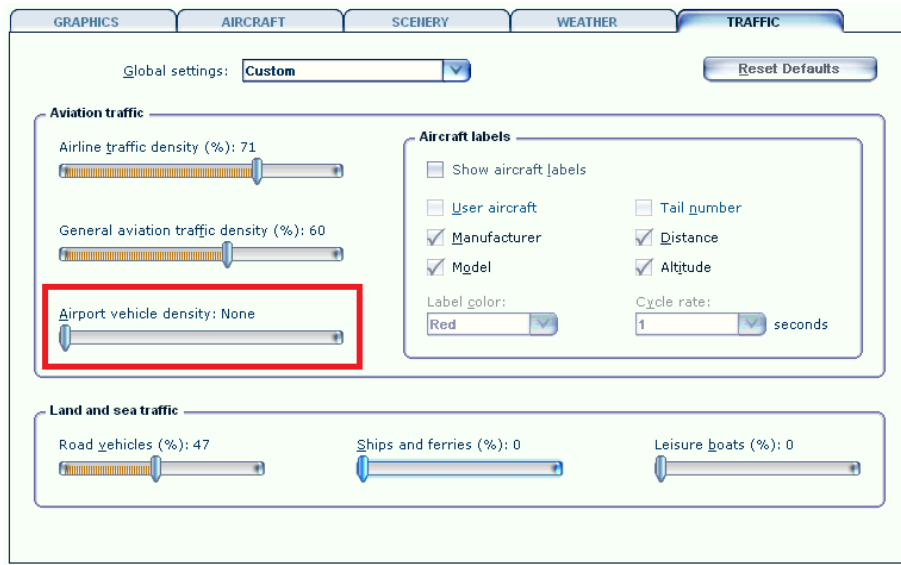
GRAPHICS AIRCRAFT SCENERY WEATHER TRAFFIC

Global settings: Custom

Reset Defaults

Aviation traffic

Airline traffic density (%): 71

General aviation traffic density (%): 60

Airport vehicle density: None

Aircraft labels

Show aircraft labels

User aircraft

Tail number

Manufacturer

Distance

Model

Altitude

Label color:

Red

Cycle rate:

1

seconds

Land and sea traffic

Road vehicles (%): 47

Ships and ferries (%): 0

Leisure boats (%): 0